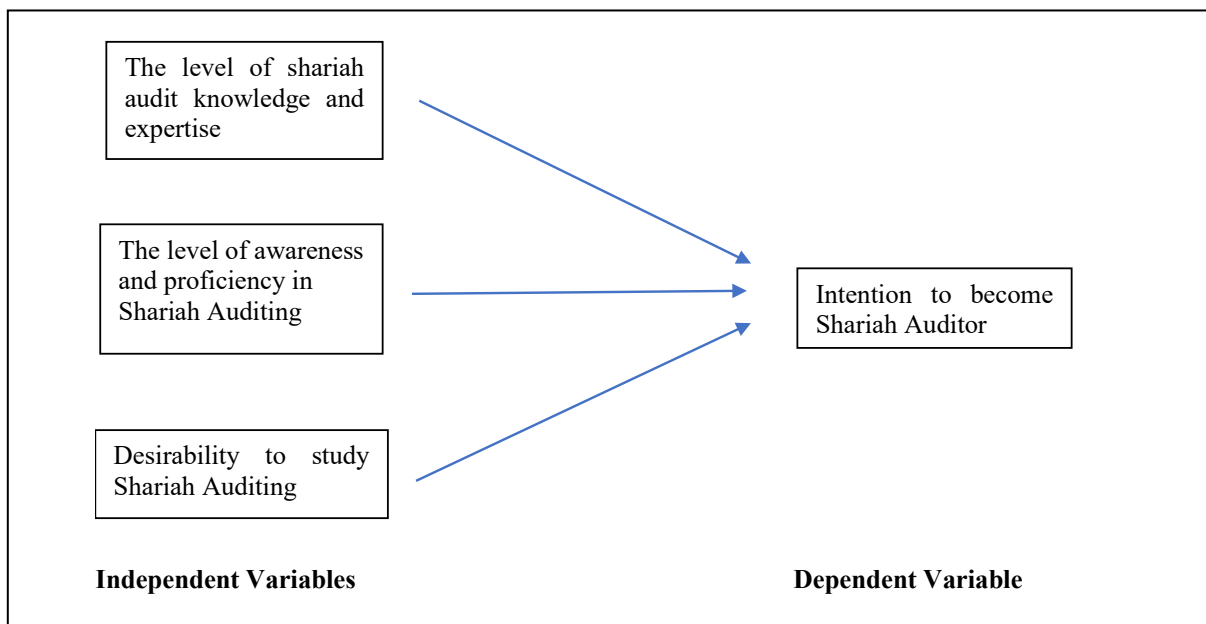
The level of shariah audit knowledge and expertise

The level of awareness and proficiency in Shariah Auditing

Desirability to study Shariah Auditing

Intention to become Shariah Auditor

**Independent Variables**

**Dependent Variable**